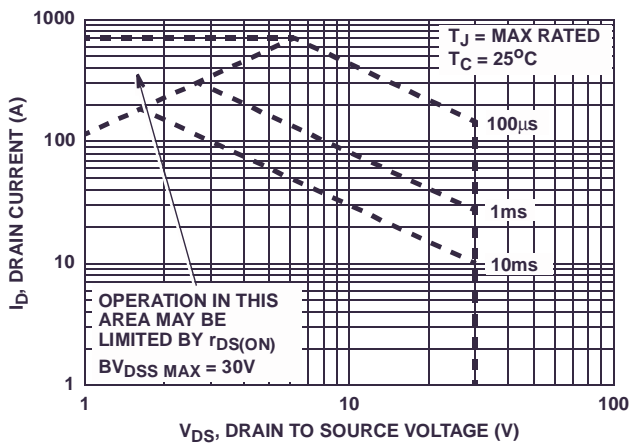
1000

100

10

1

$T_J$ = MAX RATED
$T_C$ = 25$^oC$

100μs

1ms

10ms

OPERATION IN THIS AREA MAY BE LIMITED BY $r_{DS(ON)}$

$BV_{DSS\ MAX}$ = 30V

$I_D$, DRAIN CURRENT (A)

1

10

100

$V_{DS}$, DRAIN TO SOURCE VOLTAGE (V)